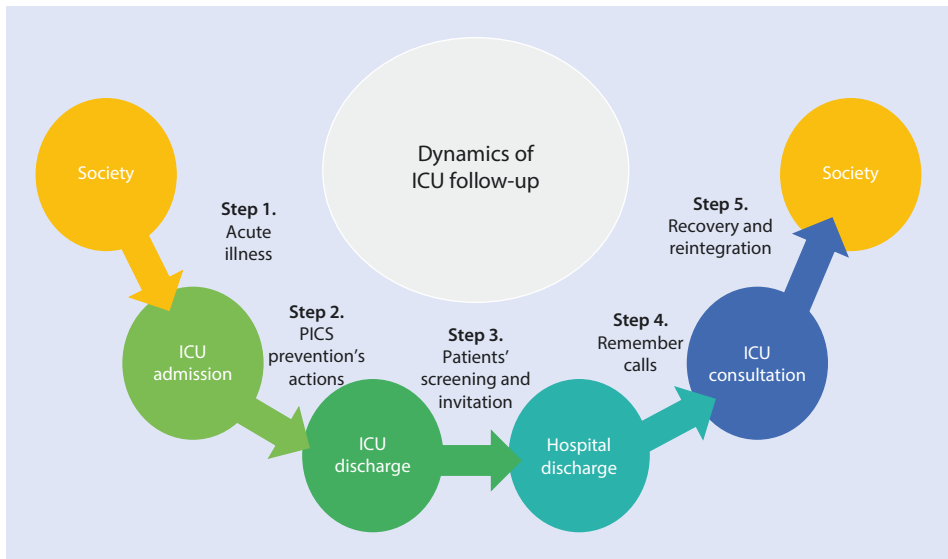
Dynamics of ICU follow-up

Society

Step 1. Acute illness

ICU admission

Step 2. PICS prevention's actions

ICU discharge

Step 3. Patients' screening and invitation

Hospital discharge

Step 4. Remember calls

ICU consultation

Step 5. Recovery and reintegration

Society